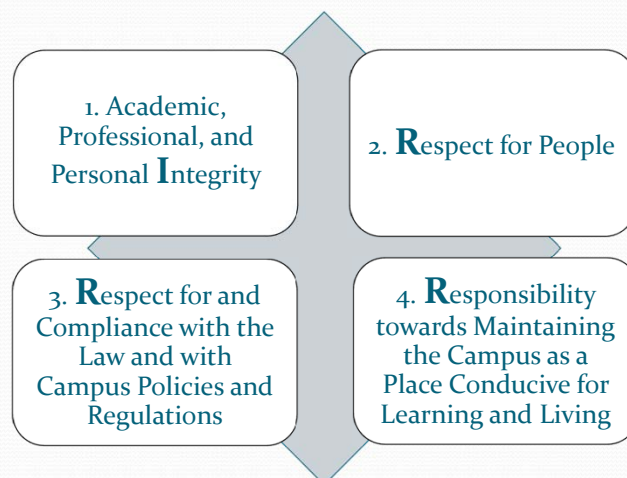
1. Academic, Professional, and Personal Integrity

2. Respect for People

3. Respect for and Compliance with the Law and with Campus Policies and Regulations

4. Responsibility towards Maintaining the Campus as a Place Conducive for Learning and Living